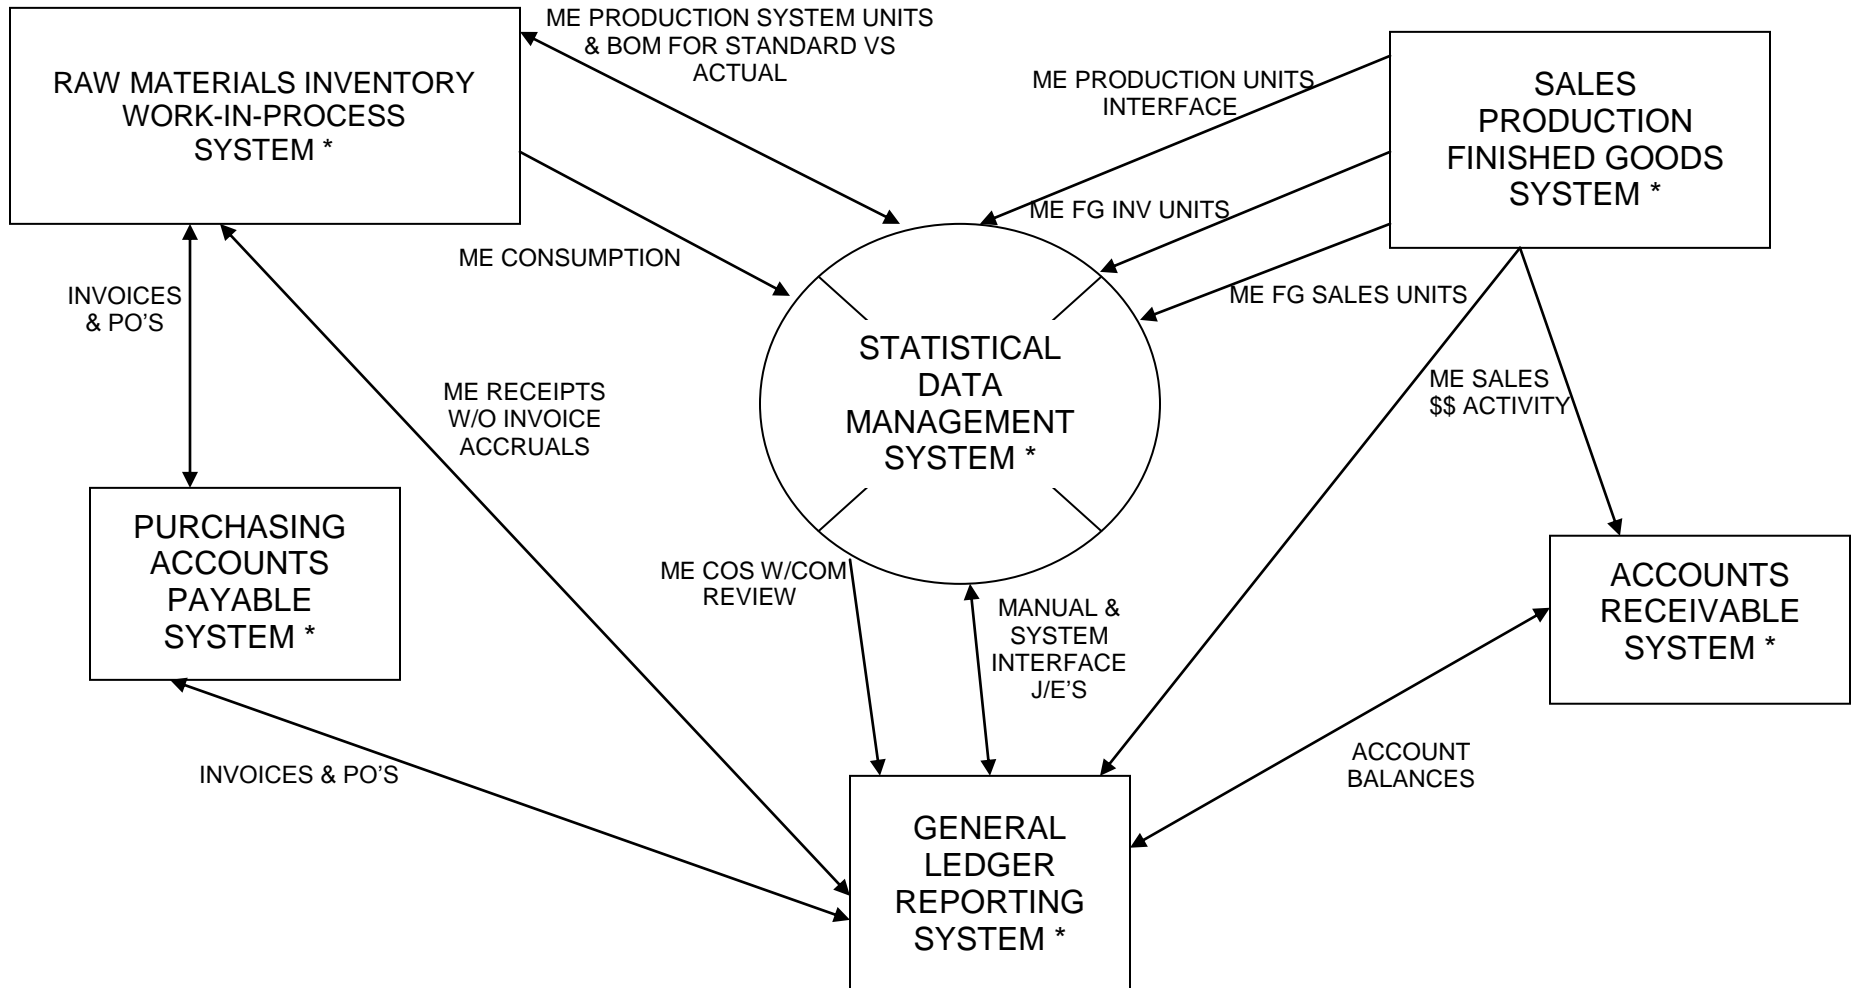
RAW MATERIALS INVENTORY WORK-IN-PROCESS SYSTEM *

ME PRODUCTION SYSTEM UNITS & BOM FOR STANDARD VS ACTUAL

ME PRODUCTION UNITS INTERFACE

SALES PRODUCTION FINISHED GOODS SYSTEM *

ME FG INV UNITS

ME CONSUMPTION

ME FG SALES UNITS

INVOICES & PO'S

STATISTICAL DATA MANAGEMENT SYSTEM *

ME RECEIPTS W/O INVOICE ACCRUALS

ME SALES $$ ACTIVITY

PURCHASING ACCOUNTS PAYABLE SYSTEM *

ME COS W/COM REVIEW

MANUAL & SYSTEM INTERFACE J/E'S

ACCOUNTS RECEIVABLE SYSTEM *

INVOICES & PO'S

ACCOUNT BALANCES

GENERAL LEDGER REPORTING SYSTEM *